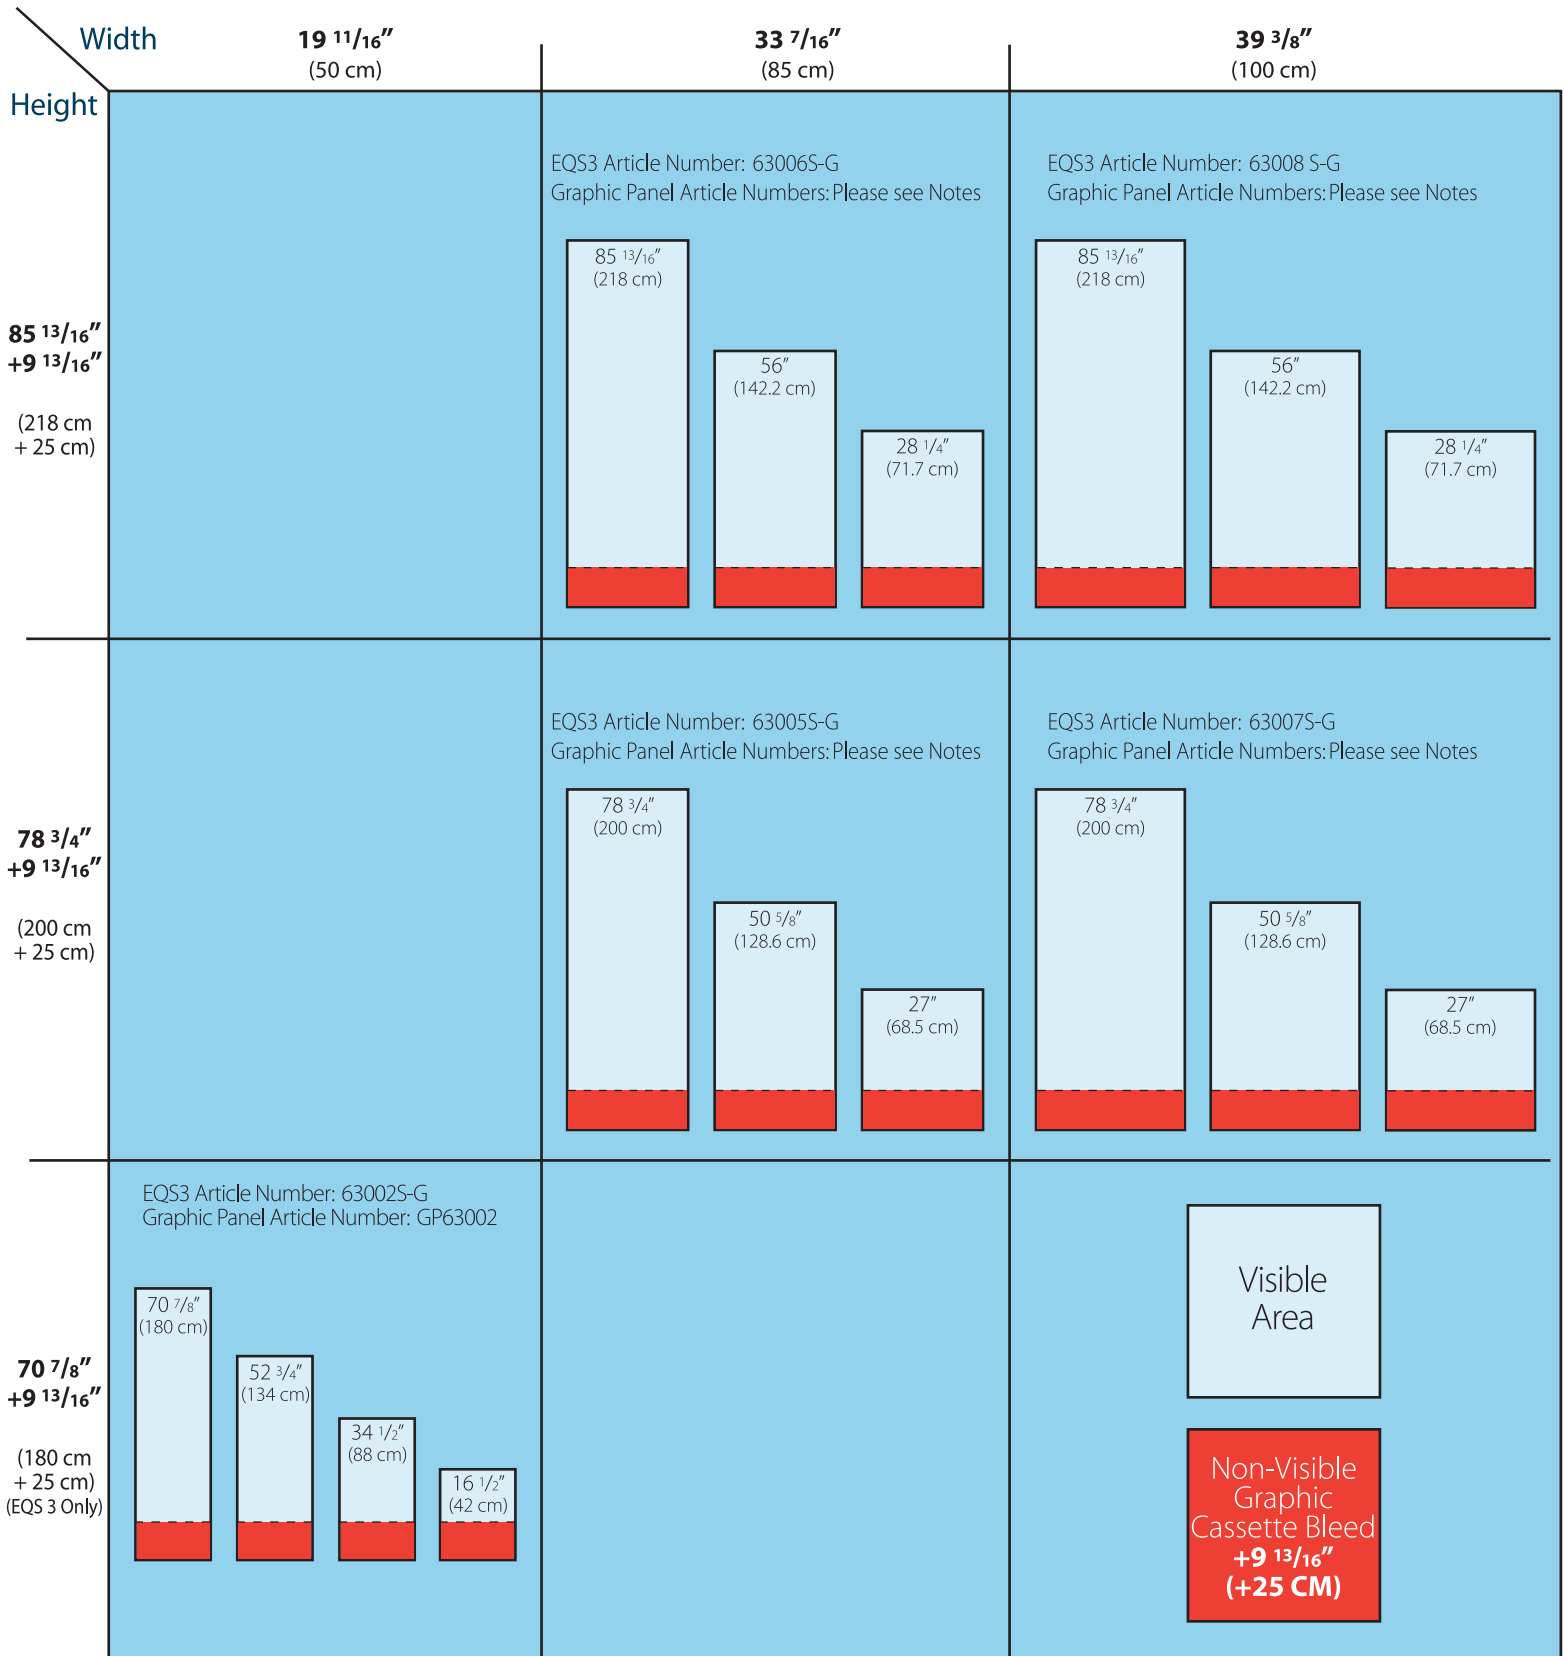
| Width / Height | 19 11/16″ (50 cm) | 33 7/16″ (85 cm) | 39 3/8″ (100 cm) |
|---|---|---|---|
| 85 13/16″ +9 13/16″ (218 cm + 25 cm) | | EQS3 Article Number: 63006S-G<br>Graphic Panel Article Numbers: Please see Notes<br>85 13/16″ (218 cm)<br>56″ (142.2 cm)<br>28 1/4″ (71.7 cm) | EQS3 Article Number: 63008 S-G<br>Graphic Panel Article Numbers: Please see Notes<br>85 13/16″ (218 cm)<br>56″ (142.2 cm)<br>28 1/4″ (71.7 cm) |
| 78 3/4″ +9 13/16″ (200 cm + 25 cm) | | EQS3 Article Number: 63005S-G<br>Graphic Panel Article Numbers: Please see Notes<br>78 3/4″ (200 cm)<br>50 5/8″ (128.6 cm)<br>27″ (68.5 cm) | EQS3 Article Number: 63007S-G<br>Graphic Panel Article Numbers: Please see Notes<br>78 3/4″ (200 cm)<br>50 5/8″ (128.6 cm)<br>27″ (68.5 cm) |
| 70 7/8″ +9 13/16″ (180 cm + 25 cm) (EQS 3 Only) | EQS3 Article Number: 63002S-G<br>Graphic Panel Article Number: GP63002<br>70 7/8″ (180 cm)<br>52 3/4″ (134 cm)<br>34 1/2″ (88 cm)<br>16 1/2″ (42 cm) | | Visible Area<br>Non-Visible Graphic Cassette Bleed +9 13/16″ (+25 CM) |